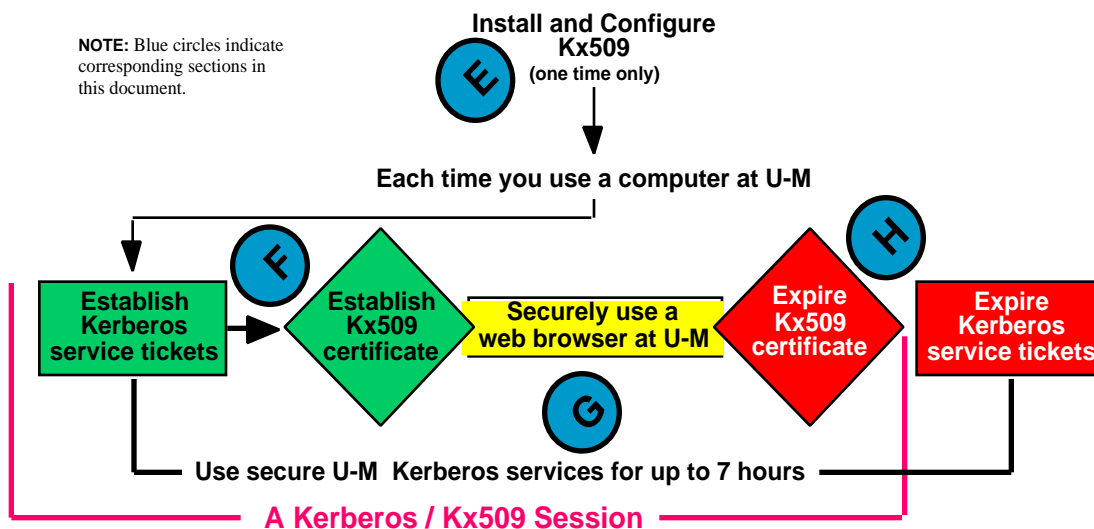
**NOTE:** Blue circles indicate corresponding sections in this document.

Install and Configure Kx509 (one time only)

E

Each time you use a computer at U-M

F

H

Establish Kerberos service tickets

Establish Kx509 certificate

Securely use a web browser at U-M

Expire Kx509 certificate

Expire Kerberos service tickets

G

Use secure U-M Kerberos services for up to 7 hours

A Kerberos / Kx509 Session